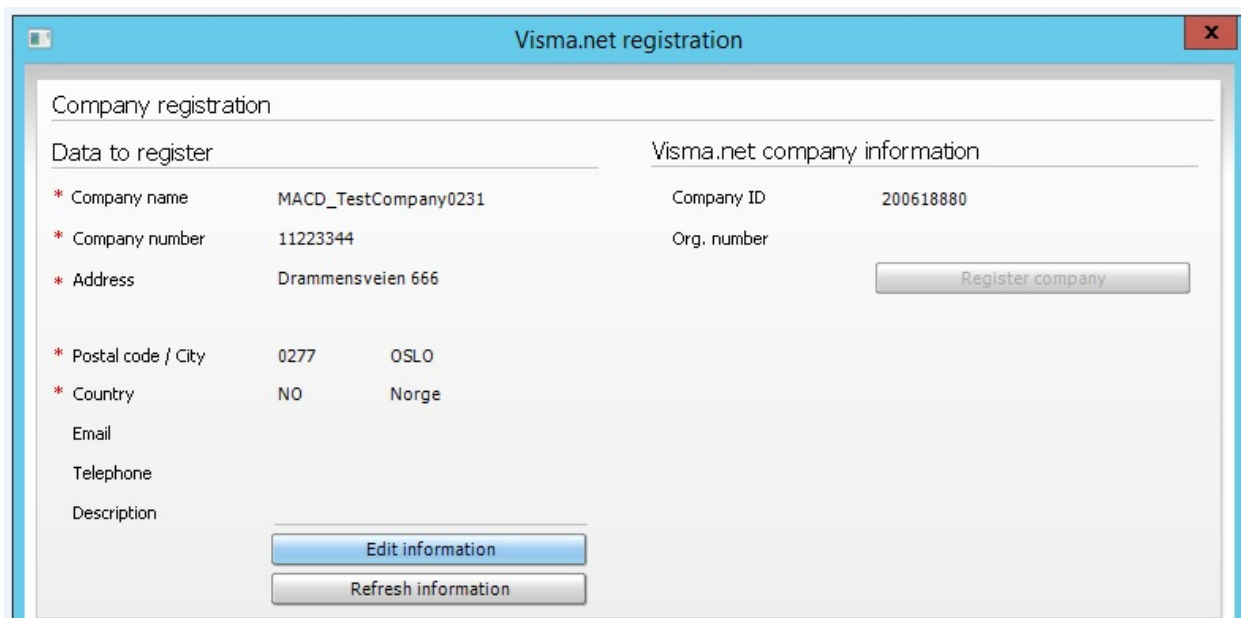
Visma.net registration

x

Company registration

Data to register

* Company name MACD_TestCompany0231

* Company number 11223344

* Address Drammensveien 666

* Postal code / City 0277 OSLO

* Country NO Norge

Email

Telephone

Description

Edit information

Refresh information

Visma.net company information

Company ID 200618880

Org. number

Register company